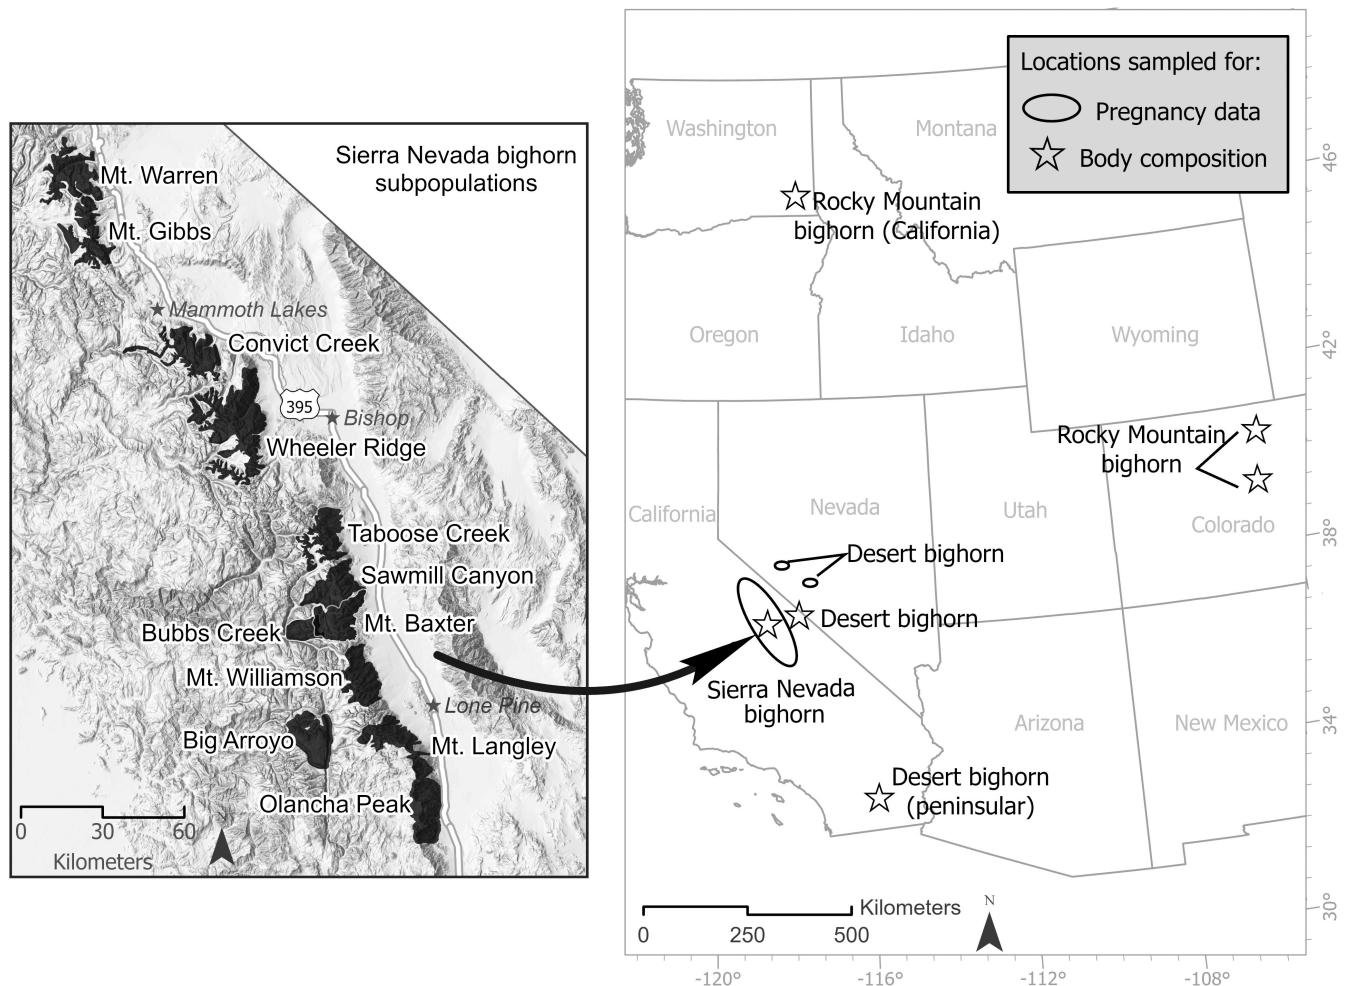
Sierra Nevada bighorn subpopulations

Mt. Warren
Mt. Gibbs
Mammoth Lakes
Convict Creek
395
Bishop
Wheeler Ridge
Taboose Creek
Sawmill Canyon
Bubbs Creek
Mt. Baxter
Mt. Williamson
Lone Pine
Big Arroyo
Mt. Langley
Olancha Peak
0 30 60
Kilometers

Locations sampled for:
Pregnancy data
Body composition

Washington
Montana
Rocky Mountain bighorn (California)
Oregon
Idaho
Wyoming
Rocky Mountain bighorn
California
Nevada
Utah
Colorado
Desert bighorn
Desert bighorn
Sierra Nevada bighorn
Arizona
New Mexico
Desert bighorn (peninsular)
0 250 500
Kilometers
N
46°
42°
38°
34°
30°
-120°
-116°
-112°
-108°